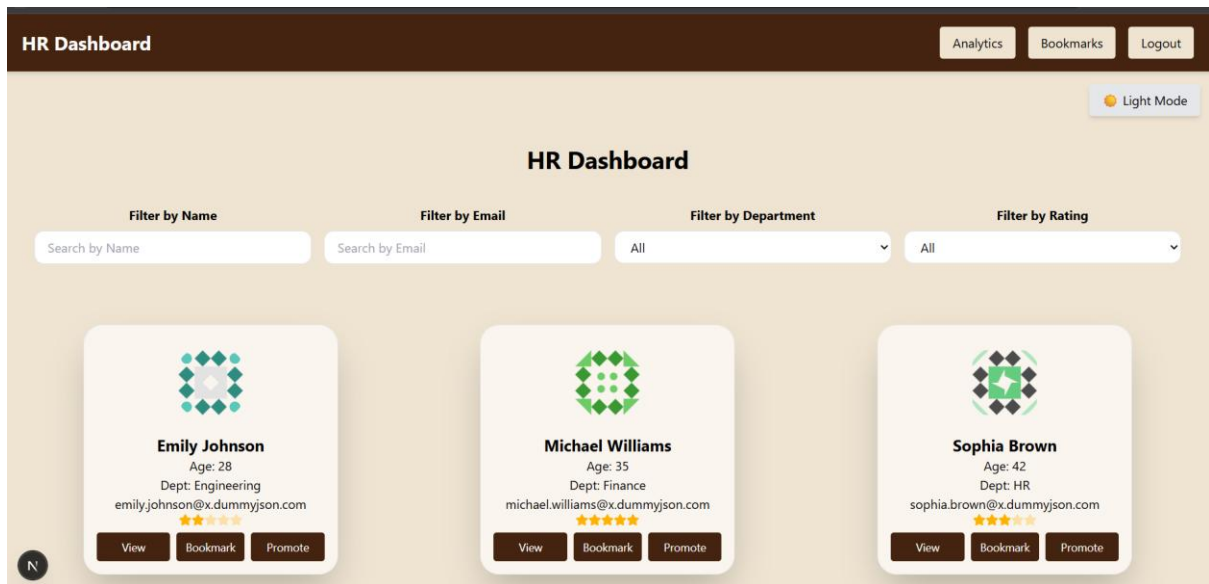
HR Dashboard

Analytics Bookmarks Logout

Light Mode

HR Dashboard

Filter by Name
Search by Name

Filter by Email
Search by Email

Filter by Department
All

Filter by Rating
All

Emily Johnson
Age: 28
Dept: Engineering
emily.johnson@x.dummyjson.com
View Bookmark Promote

Michael Williams
Age: 35
Dept: Finance
michael.williams@x.dummyjson.com
View Bookmark Promote

Sophia Brown
Age: 42
Dept: HR
sophia.brown@x.dummyjson.com
View Bookmark Promote

N